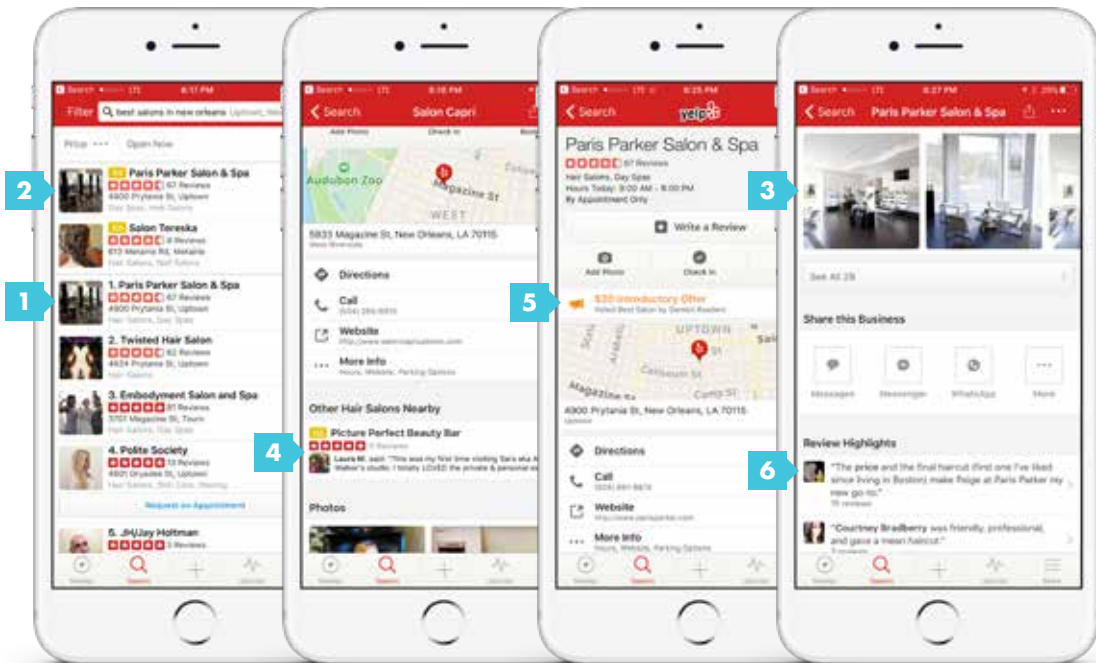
Search LTE 8:17 PM

Filter best salons in new orleans Uptown, Ne

Price ··· Open Now

2

Ad Paris Parker Salon & Spa
67 Reviews
4900 Prytania St, Uptown
Day Spas, Hair Salons

Ad Salon Tereska
8 Reviews
613 Metairie Rd, Metairie
Hair Salons, Nail Salons

1

1. Paris Parker Salon & Spa
67 Reviews
4900 Prytania St, Uptown
Hair Salons, Day Spas

2. Twisted Hair Salon
62 Reviews
4624 Prytania St, Uptown
Hair Salons

3. Embodyment Salon and Spa
81 Reviews
3701 Magazine St, Touro
Hair Salons, Day Spas

4. Polite Society
13 Reviews
4801 Dryades St, Uptown
Hair Salons, Hair Stylists

Request an Appointment

5. JHJJay Holtman
3 Reviews

Search LTE 8:18 PM

Search Salon Capri

Add Photo Check In

Audubon Zoo

Magazine St

WEST

5933 Magazine St, New Orleans, LA 70115
West Riverside

Directions

Call
(504) 895-6834

Website
http://www.salonsapriuptown.com

More Info
Hours, Website, Parking Options

Other Hair Salons Nearby

4

Ad Picture Perfect Beauty Bar
5 Reviews
Laura M. said: "This was my first time visiting Sara aka Walker's studio. I really LOVED the private & personal ex

Photos

Search LTE 8:25 PM

Search yelp

Paris Parker Salon & Spa
67 Reviews
Hair Salons, Day Spas
Hours Today: 9:00 AM – 8:00 PM
By Appointment Only

Write a Review

Add Photo Check In

5

$20 Introductory Offer
Voted Best Salon by Gambit Readers

UPTOWN

Magazine St

4900 Prytania St, New Orleans, LA 70115
Uptown

Directions

Call
(504) 891-8870

Website
http://www.parisparker.com

More Info
Hours, Website, Parking Options

Search LTE 8:27 PM 28%

Search Paris Parker Salon & Spa

3

See All 28

Share this Business

Messages Messenger WhatsApp More

Review Highlights

6

"The price and the final haircut (first one I've liked since living in Boston) make fridge at Paris Parker my new go-to."
15 reviews

"Courtney Bradberry was friendly, professional, and gave a mean haircut."
7 reviews